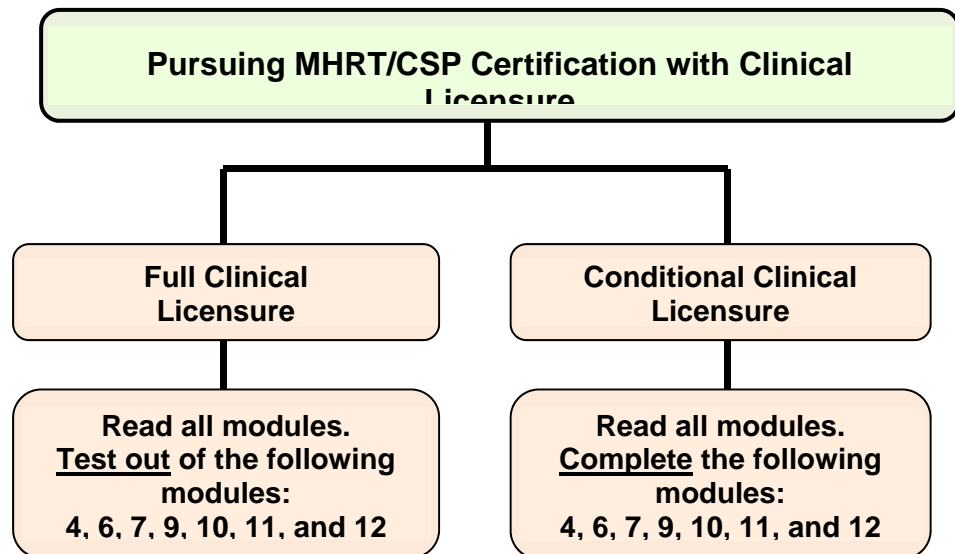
Pursuing MHRT/CSP Certification with Clinical Licensure

Full Clinical Licensure

Conditional Clinical Licensure

Read all modules. Test out of the following modules: 4, 6, 7, 9, 10, 11, and 12

Read all modules. Complete the following modules: 4, 6, 7, 9, 10, 11, and 12